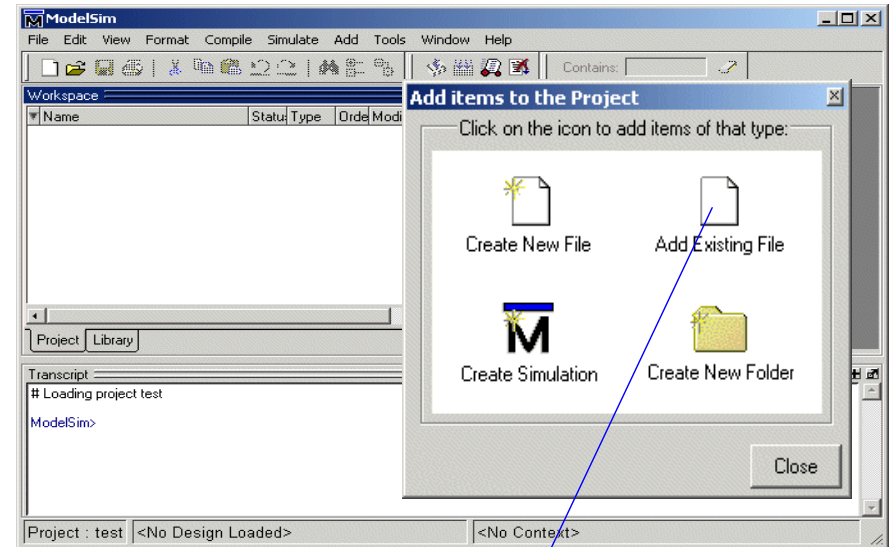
ModelSim
File Edit View Format Compile Simulate Add Tools Window Help
Contains:
Workspace
Name Status Type Order Modi
Project Library
Transcript
# Loading project test

ModelSim>
Project : test <No Design Loaded> <No Context>

Add items to the Project
Click on the icon to add items of that type:
Create New File
Add Existing File
Create Simulation
Create New Folder
Close